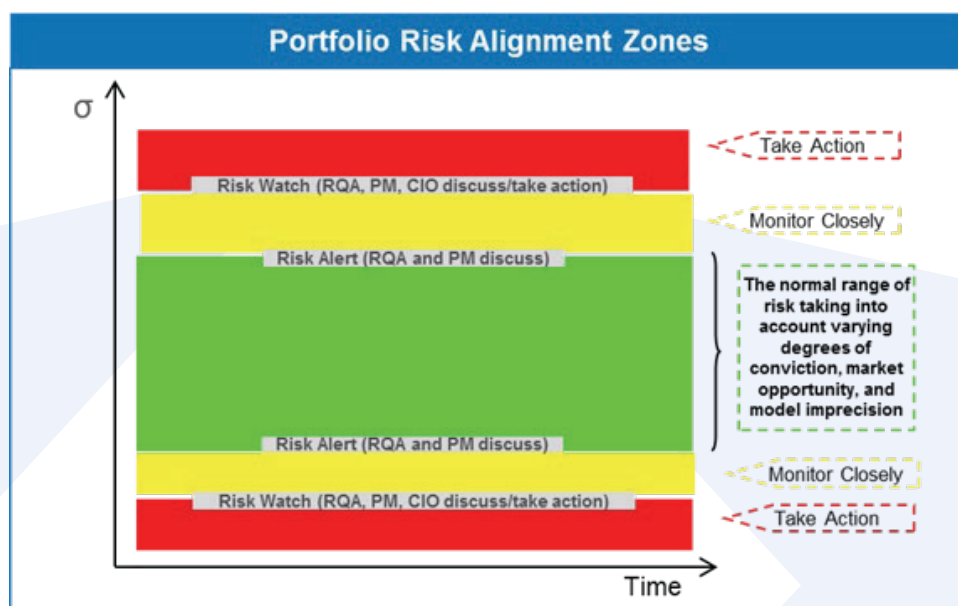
Portfolio Risk Alignment Zones

σ

Take Action

Risk Watch (RQA, PM, CIO discuss/take action)

Monitor Closely

Risk Alert (RQA and PM discuss)

The normal range of risk taking into account varying degrees of conviction, market opportunity, and model imprecision

Risk Alert (RQA and PM discuss)

Monitor Closely

Risk Watch (RQA, PM, CIO discuss/take action)

Take Action

Time